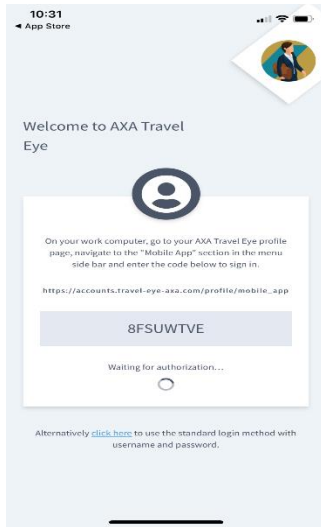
10:31
◂ App Store

Welcome to AXA Travel Eye

On your work computer, go to your AXA Travel Eye profile page, navigate to the "Mobile App" section in the menu side bar and enter the code below to sign in.

https://accounts.travel-eye-axa.com/profile/mobile_app

8FSUWTVE

Waiting for authorization...

Alternatively click here to use the standard login method with username and password.